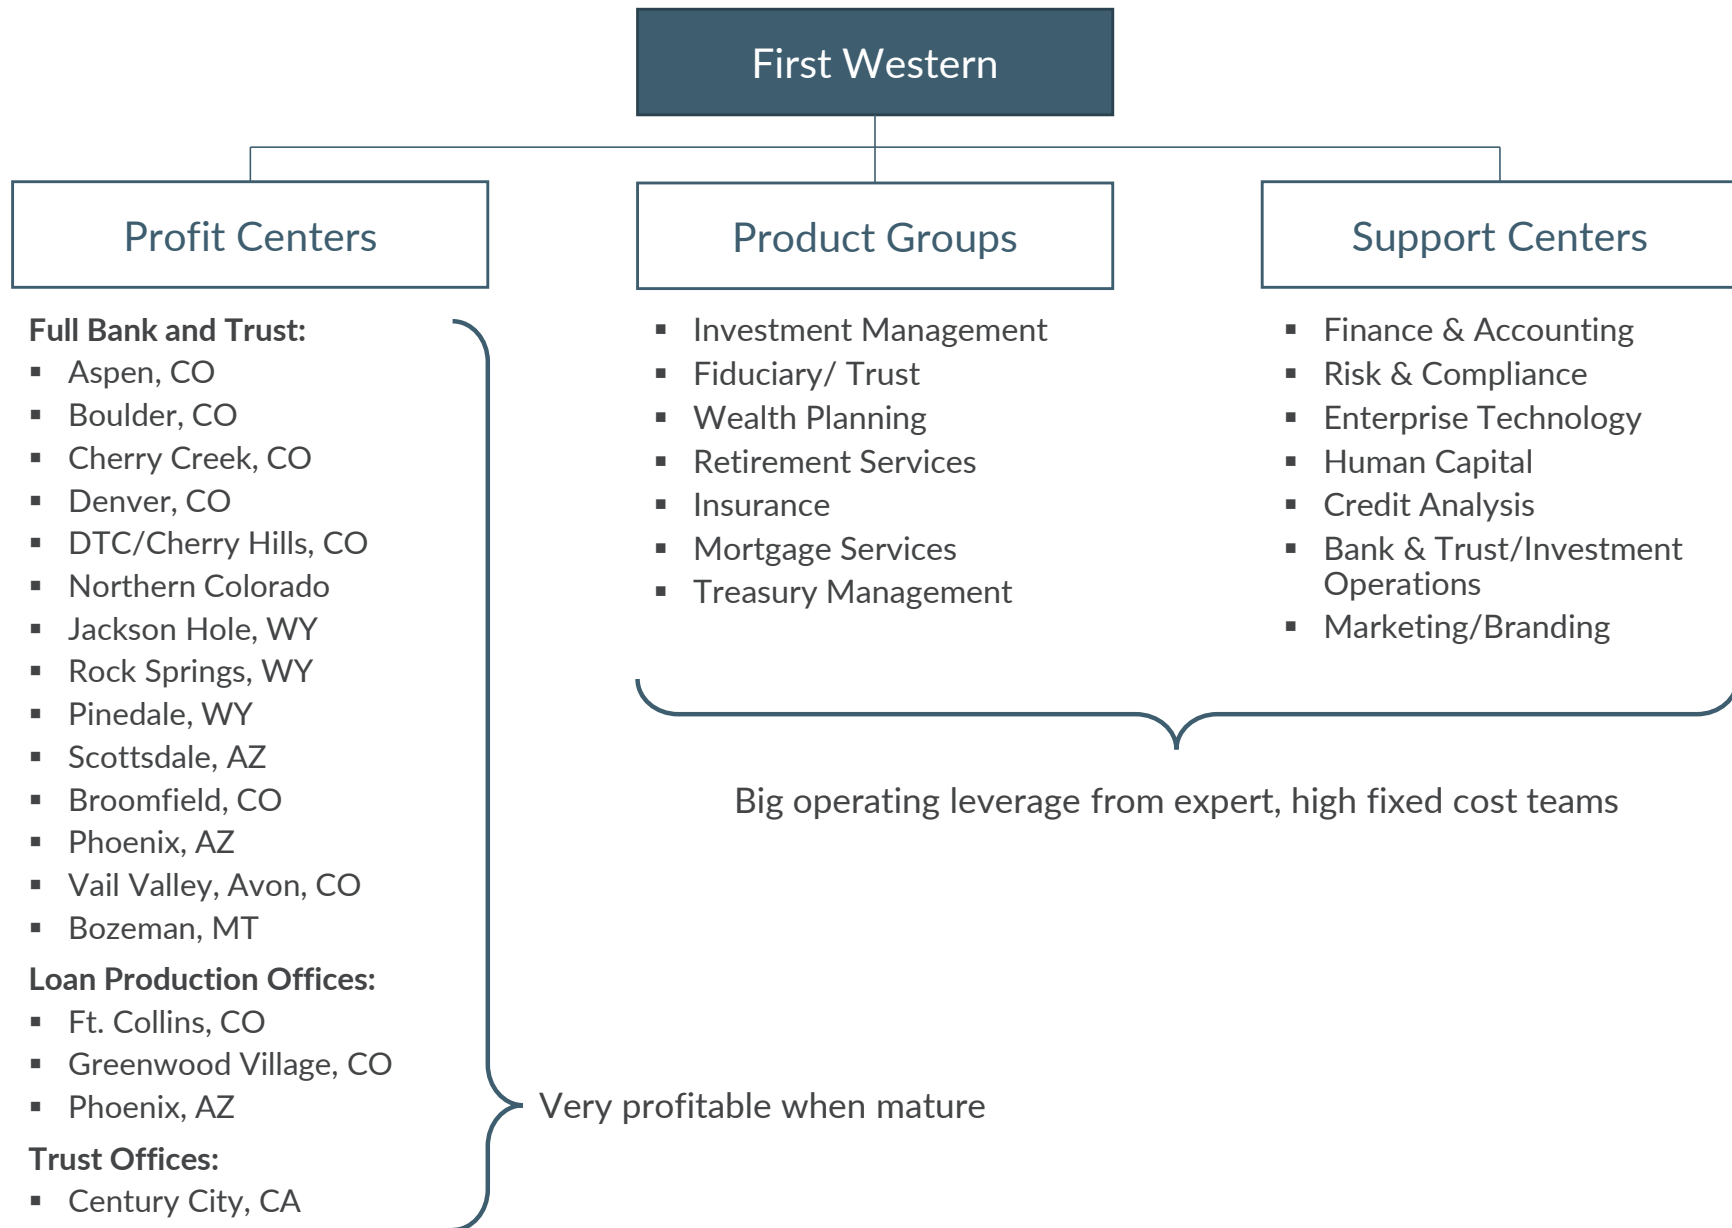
First Western

Profit Centers

Full Bank and Trust:
- Aspen, CO
- Boulder, CO
- Cherry Creek, CO
- Denver, CO
- DTC/Cherry Hills, CO
- Northern Colorado
- Jackson Hole, WY
- Rock Springs, WY
- Pinedale, WY
- Scottsdale, AZ
- Broomfield, CO
- Phoenix, AZ
- Vail Valley, Avon, CO
- Bozeman, MT

Loan Production Offices:
- Ft. Collins, CO
- Greenwood Village, CO
- Phoenix, AZ

Trust Offices:
- Century City, CA

Very profitable when mature

Product Groups

- Investment Management
- Fiduciary/ Trust
- Wealth Planning
- Retirement Services
- Insurance
- Mortgage Services
- Treasury Management

Support Centers

- Finance & Accounting
- Risk & Compliance
- Enterprise Technology
- Human Capital
- Credit Analysis
- Bank & Trust/Investment Operations
- Marketing/Branding

Big operating leverage from expert, high fixed cost teams